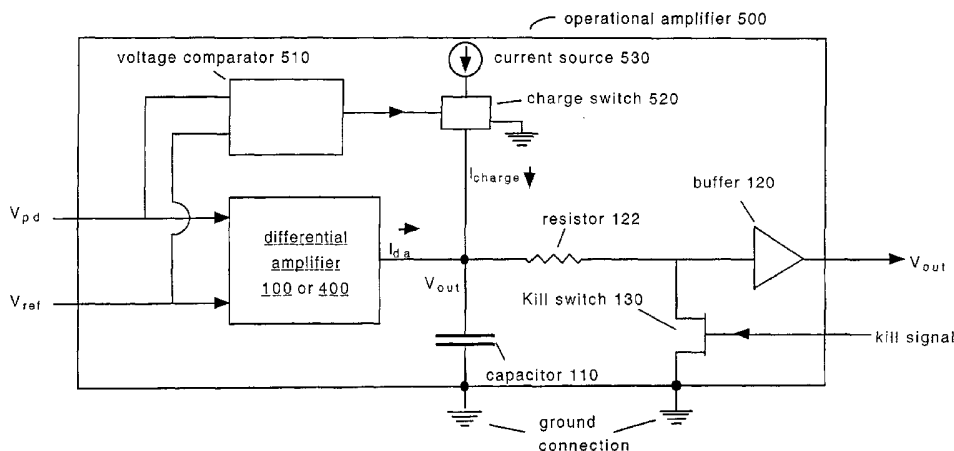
operational amplifier 500

voltage comparator 510

current source 530

charge switch 520

$I_{charge}$

buffer 120

$V_{pd}$

differential amplifier 100 or 400

$I_{da}$

resistor 122

$V_{out}$

$V_{ref}$

$V_{out}$

Kill switch 130

kill signal

capacitor 110

ground connection